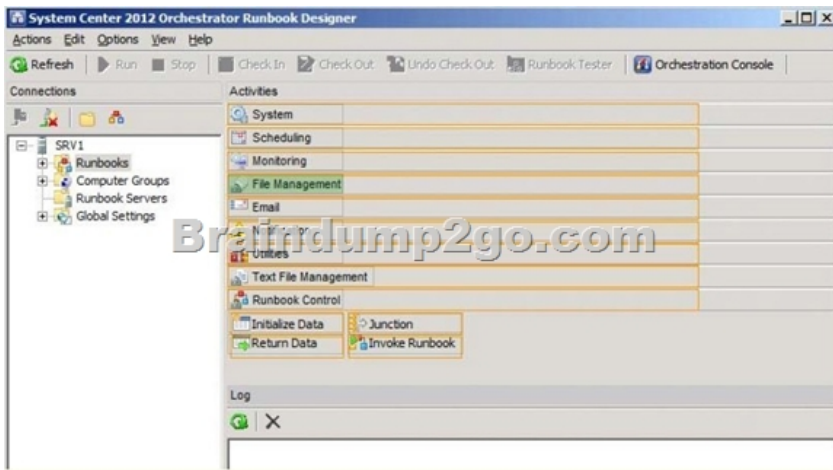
System Center 2012 Orchestrator Runbook Designer

Actions Edit Options View Help

Refresh Run Stop Check In Check Out Undo Check Out Runbook Tester Orchestration Console

Connections

SRV1
Runbooks
Computer Groups
Runbook Servers
Global Settings

Activities

System
Scheduling
Monitoring
File Management
Email
N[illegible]
Utilities
Text File Management
Runbook Control
Initialize Data
Junction
Return Data
Invoke Runbook

Braindump2go.com

Log